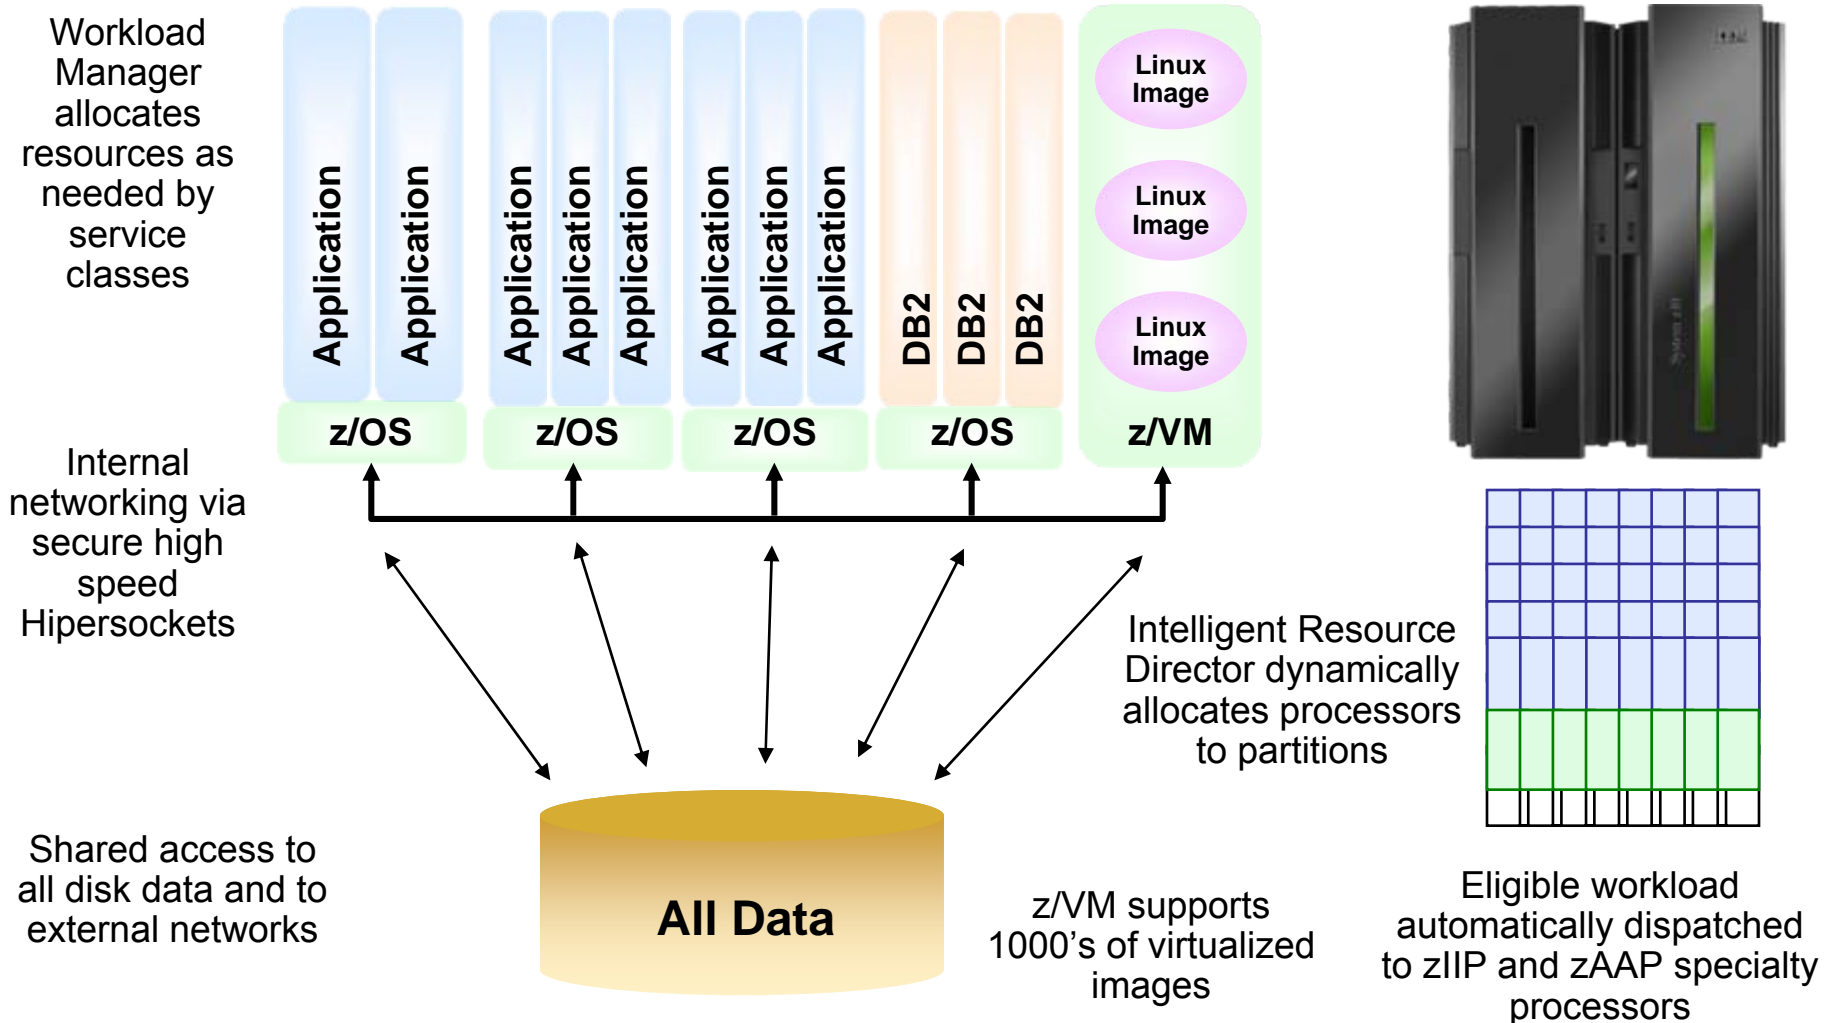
Workload Manager allocates resources as needed by service classes

Application
Application
z/OS

Application
Application
Application
z/OS

Application
Application
Application
z/OS

DB2
DB2
DB2
z/OS

Linux Image
Linux Image
Linux Image
z/VM

Internal networking via secure high speed Hipersockets

Intelligent Resource Director dynamically allocates processors to partitions

Shared access to all disk data and to external networks

All Data

z/VM supports 1000's of virtualized images

Eligible workload automatically dispatched to zIIP and zAAP specialty processors